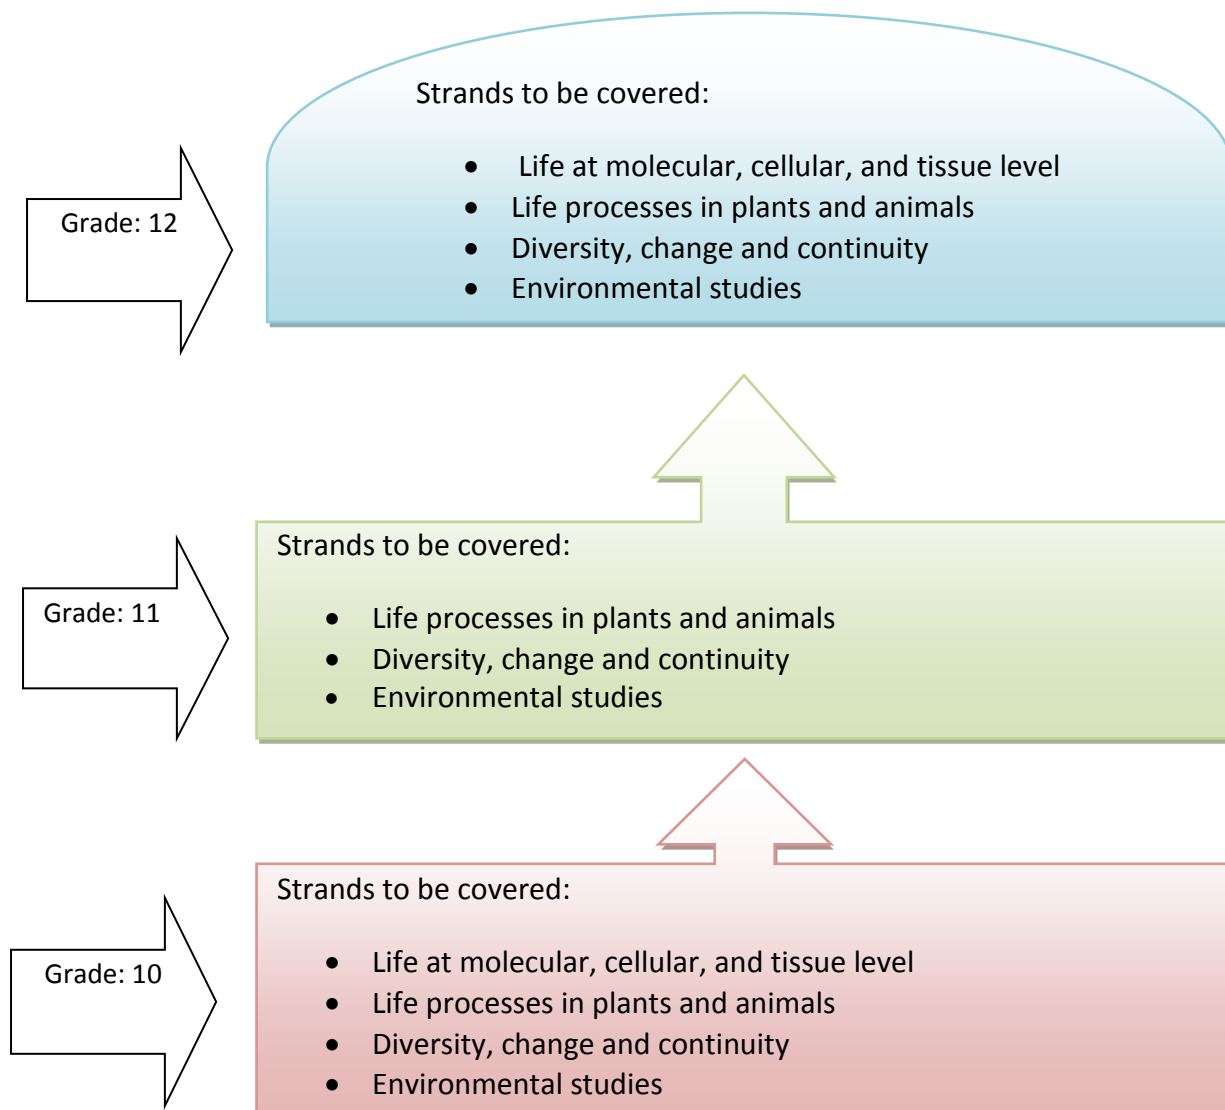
Grade: 12

Strands to be covered:

- Life at molecular, cellular, and tissue level
- Life processes in plants and animals
- Diversity, change and continuity
- Environmental studies

Grade: 11

Strands to be covered:

- Life processes in plants and animals
- Diversity, change and continuity
- Environmental studies

Grade: 10

Strands to be covered:

- Life at molecular, cellular, and tissue level
- Life processes in plants and animals
- Diversity, change and continuity
- Environmental studies